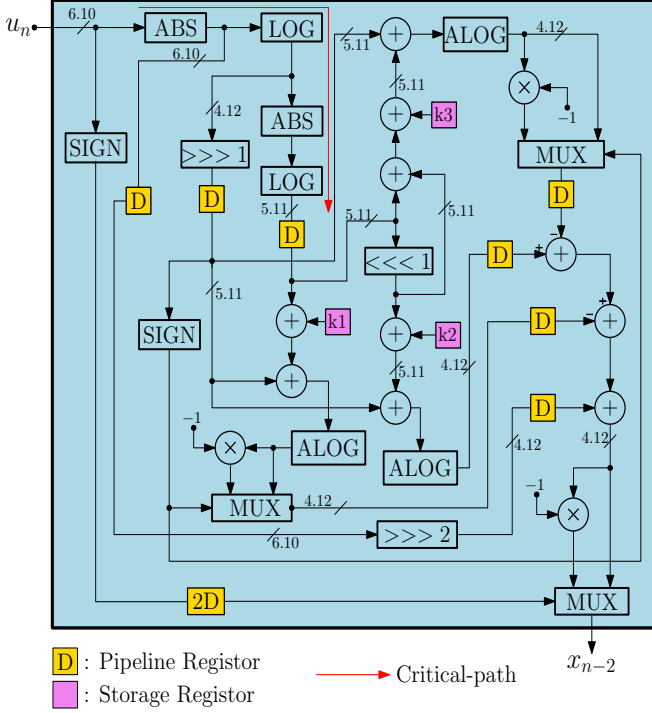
$u_n$
6.10
ABS
LOG
6.10
4.12
ABS
>>> 1
SIGN
D
D
LOG
5.11
D
5.11
5.11
5.11
ALOG
4.12
×
−1
MUX
D
+
−
+
D
−
+
D
D
+
4.12
4.12
k3
5.11
5.11
<<< 1
5.11
k1
k2
5.11
SIGN
−1
×
ALOG
ALOG
MUX
4.12
>>> 2
6.10
−1
×
2D
MUX
$x_{n-2}$
D : Pipeline Registor
: Storage Registor
Critical-path